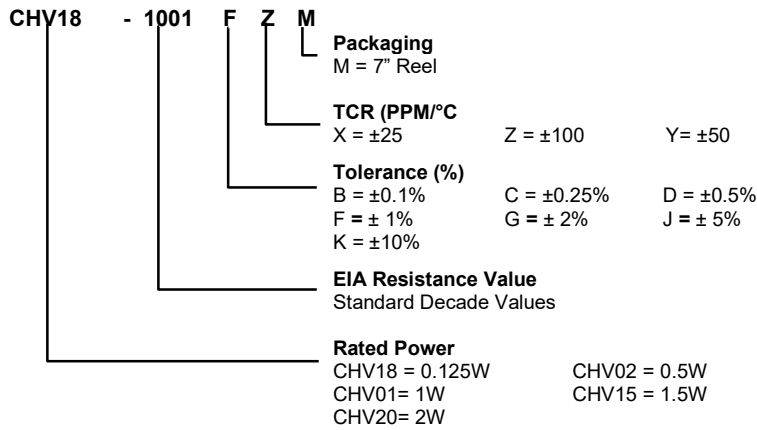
CHV18 - 1001 F Z M

Packaging
M = 7" Reel

TCR (PPM/°C
X = ±25 Z = ±100 Y= ±50

Tolerance (%)
B = ±0.1% C = ±0.25% D = ±0.5%
F = ± 1% G = ± 2% J = ± 5%
K = ±10%

EIA Resistance Value
Standard Decade Values

Rated Power
CHV18 = 0.125W CHV02 = 0.5W
CHV01= 1W CHV15 = 1.5W
CHV20= 2W